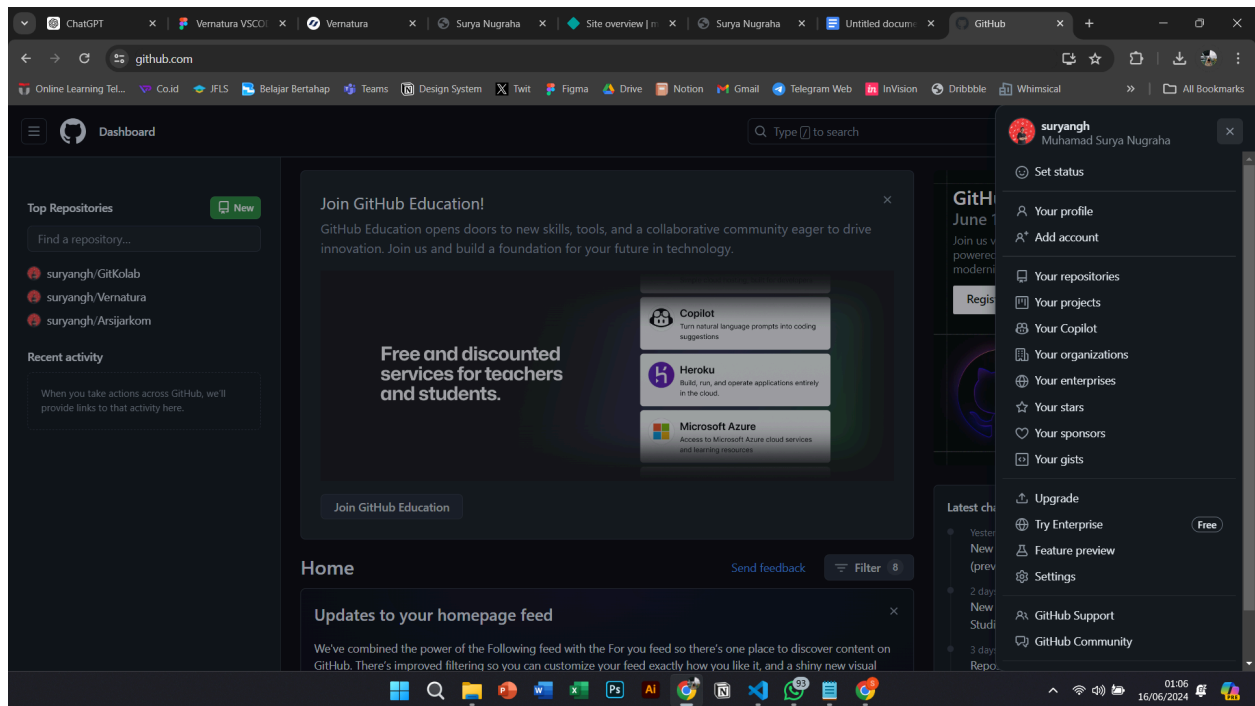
ChatGPT | Vernatura VSCO | Vernatura | Surya Nugraha | Site overview | | Surya Nugraha | Untitled docume | GitHub

github.com

Online Learning Tel... Co.id JFLS Belajar Bertahap Teams Design System Twit Figma Drive Notion Gmail Telegram Web InVision Dribbble Whimsical All Bookmarks

Dashboard

Type / to search

Top Repositories
New
Find a repository...
suryangh/GitKolab
suryangh/Vernatura
suryangh/Arsijarkom

Recent activity

When you take actions across GitHub, we'll provide links to that activity here.

Join GitHub Education!

GitHub Education opens doors to new skills, tools, and a collaborative community eager to drive innovation. Join us and build a foundation for your future in technology.

Free and discounted services for teachers and students.

Copilot
Turn natural language prompts into coding suggestions

Heroku
Build, run, and operate applications entirely in the cloud.

Microsoft Azure
Access to Microsoft Azure cloud services and learning resources

Join GitHub Education

Home

Send feedback
Filter 8

Updates to your homepage feed

We've combined the power of the Following feed with the For you feed so there's one place to discover content on GitHub. There's improved filtering so you can customize your feed exactly how you like it, and a shiny new visual

GitHu
June 1
Join us v
powerec
modern
Regis

Latest cha
Yester
New
(prev
2 day
New
Studi
3 day
Repo

suryangh
Muhamad Surya Nugraha

Set status

Your profile
Add account

Your repositories
Your projects
Your Copilot
Your organizations
Your enterprises
Your stars
Your sponsors
Your gists

Upgrade
Try Enterprise Free
Feature preview
Settings

GitHub Support
GitHub Community

93
5
01:06
16/06/2024